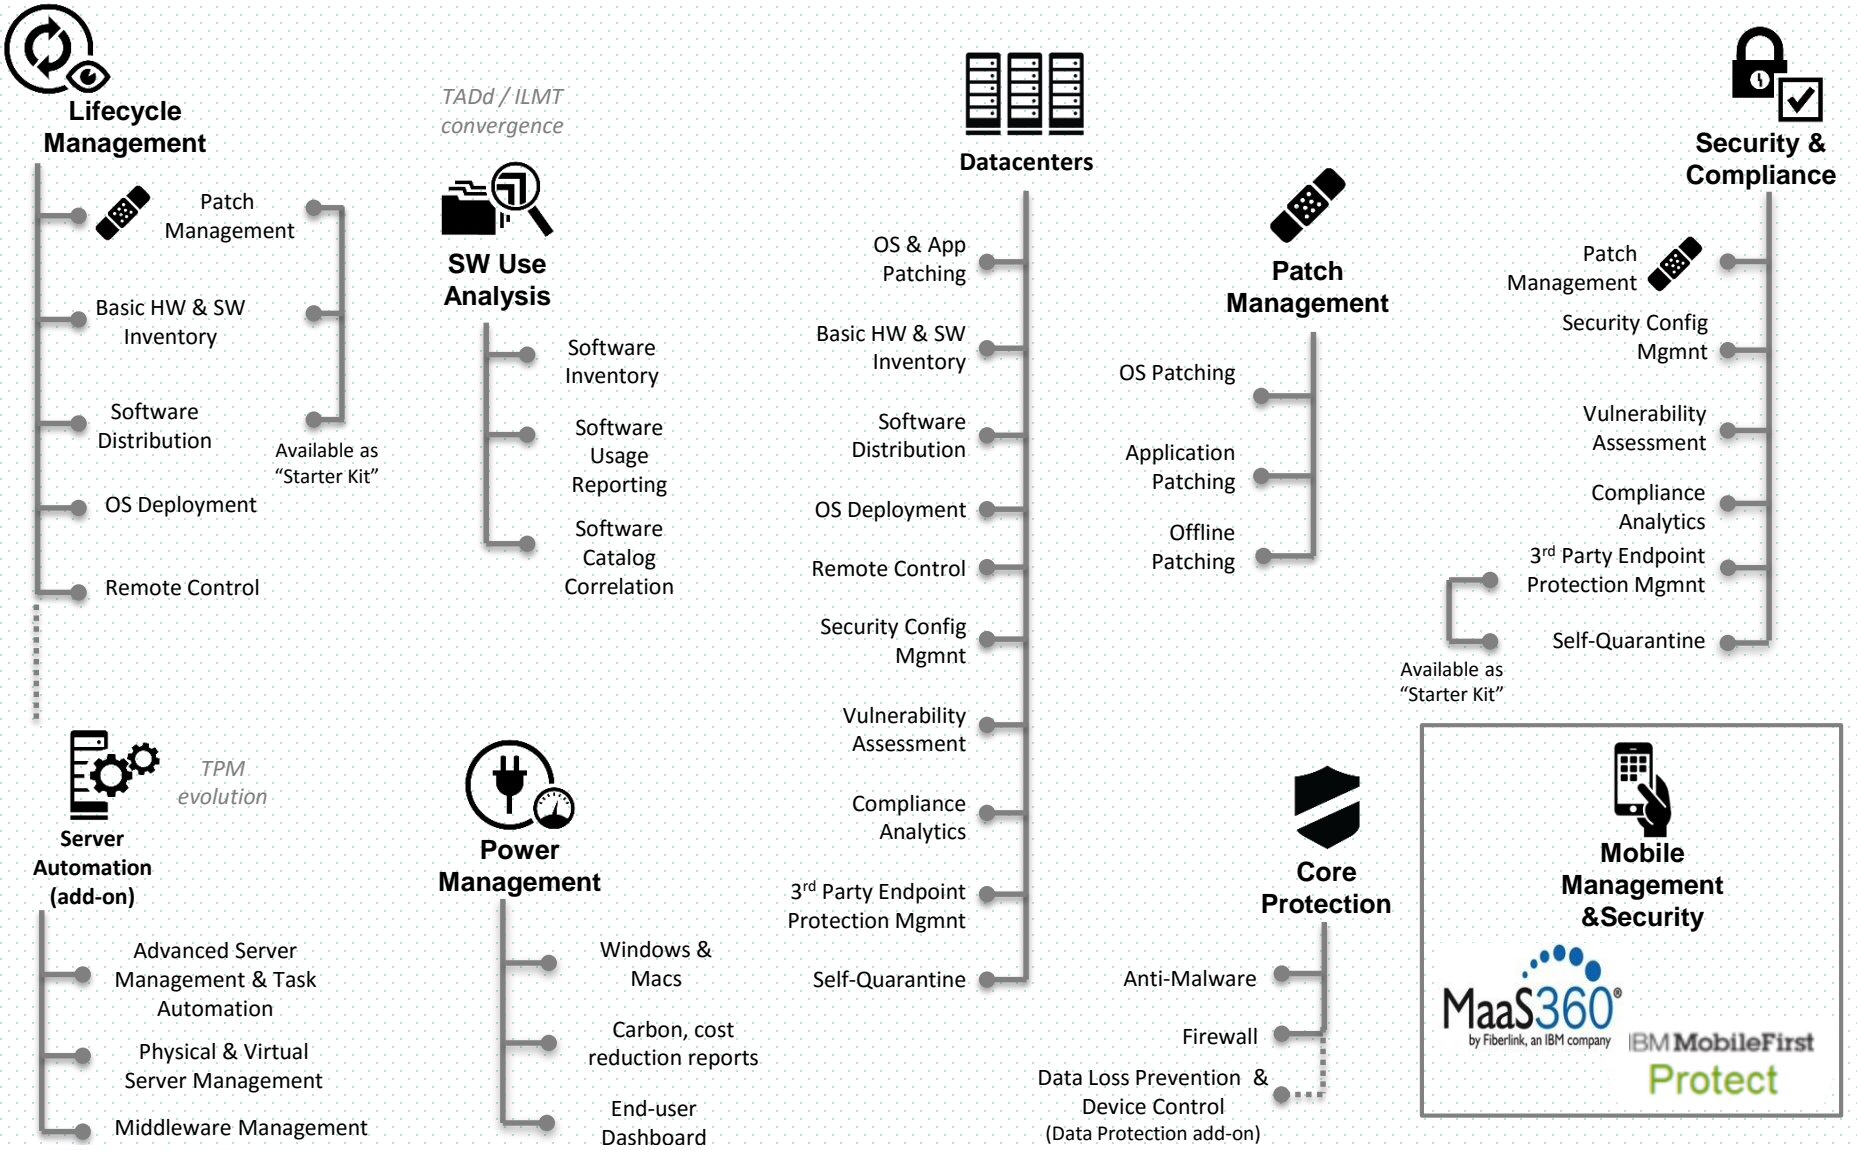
Lifecycle Management

Patch Management

Basic HW & SW Inventory

Software Distribution

OS Deployment

Remote Control

Available as "Starter Kit"

TADd / ILMT convergence

SW Use Analysis

Software Inventory

Software Usage Reporting

Software Catalog Correlation

Datacenters

OS & App Patching

Basic HW & SW Inventory

Software Distribution

OS Deployment

Remote Control

Security Config Mgmnt

Vulnerability Assessment

Compliance Analytics

3$^{rd}$ Party Endpoint Protection Mgmnt

Self-Quarantine

Patch Management

OS Patching

Application Patching

Offline Patching

Security & Compliance

Patch Management

Security Config Mgmnt

Vulnerability Assessment

Compliance Analytics

3$^{rd}$ Party Endpoint Protection Mgmnt

Self-Quarantine

Available as "Starter Kit"

TPM evolution

Server Automation (add-on)

Advanced Server Management & Task Automation

Physical & Virtual Server Management

Middleware Management

Power Management

Windows & Macs

Carbon, cost reduction reports

End-user Dashboard

Core Protection

Anti-Malware

Firewall

Data Loss Prevention & Device Control (Data Protection add-on)

Mobile Management &Security

MaaS360®
by Fiberlink, an IBM company

IBM MobileFirst Protect